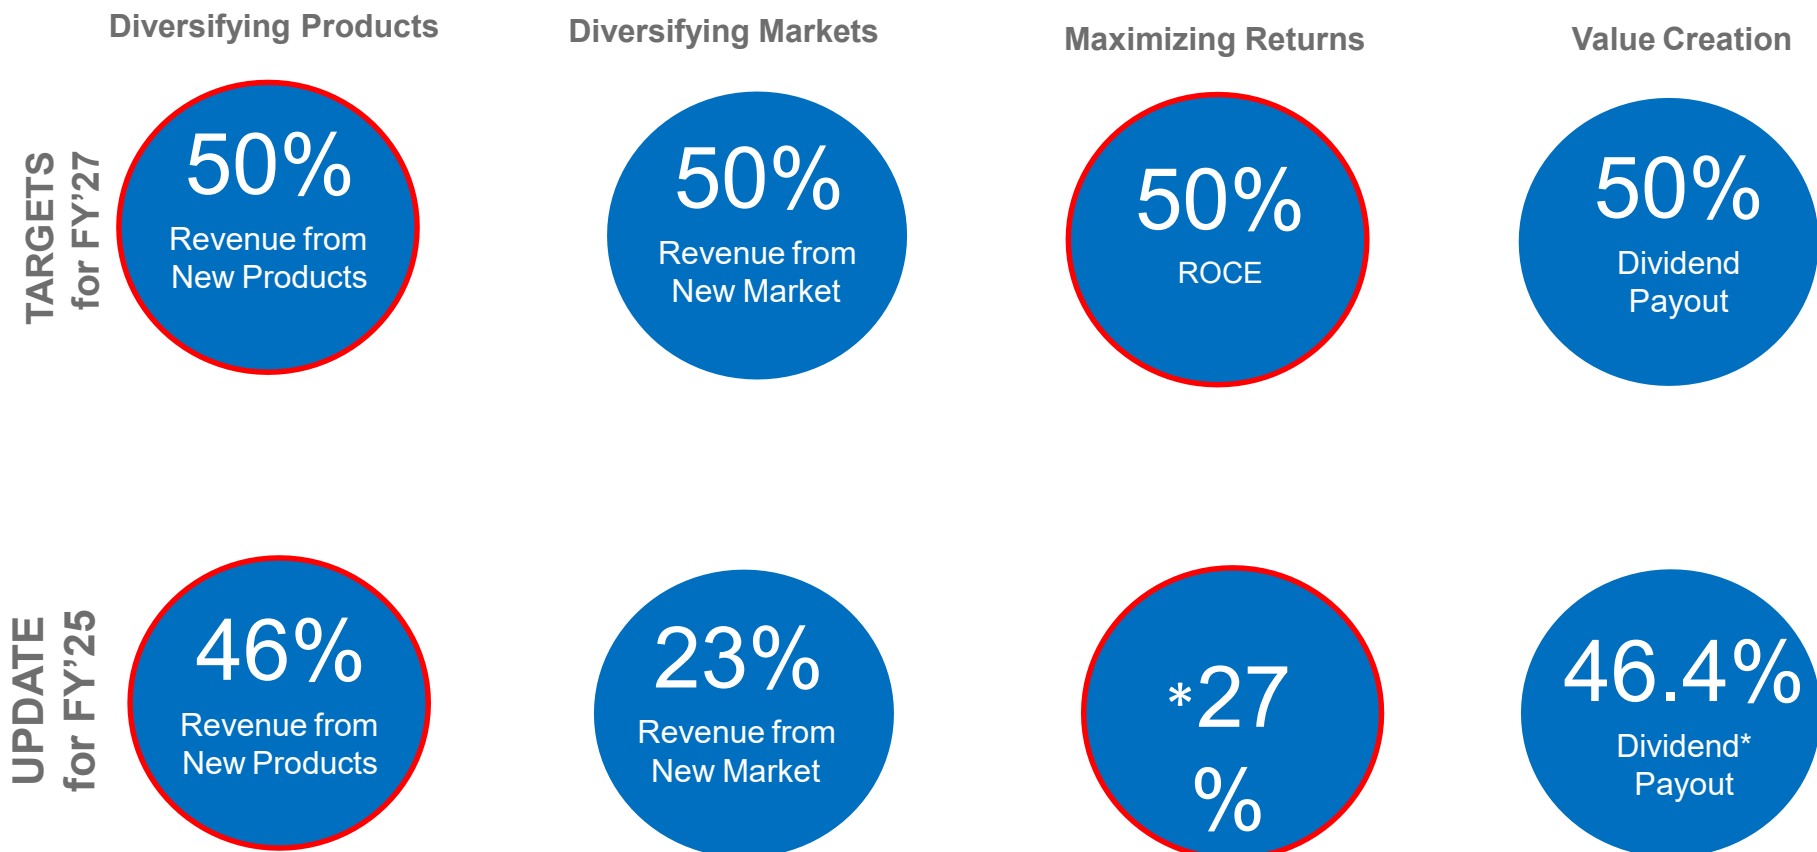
Diversifying Products

Diversifying Markets

Maximizing Returns

Value Creation

TARGETS for FY'27

50% Revenue from New Products

50% Revenue from New Market

50% ROCE

50% Dividend Payout

UPDATE for FY'25

46% Revenue from New Products

23% Revenue from New Market

*27 %

46.4% Dividend* Payout